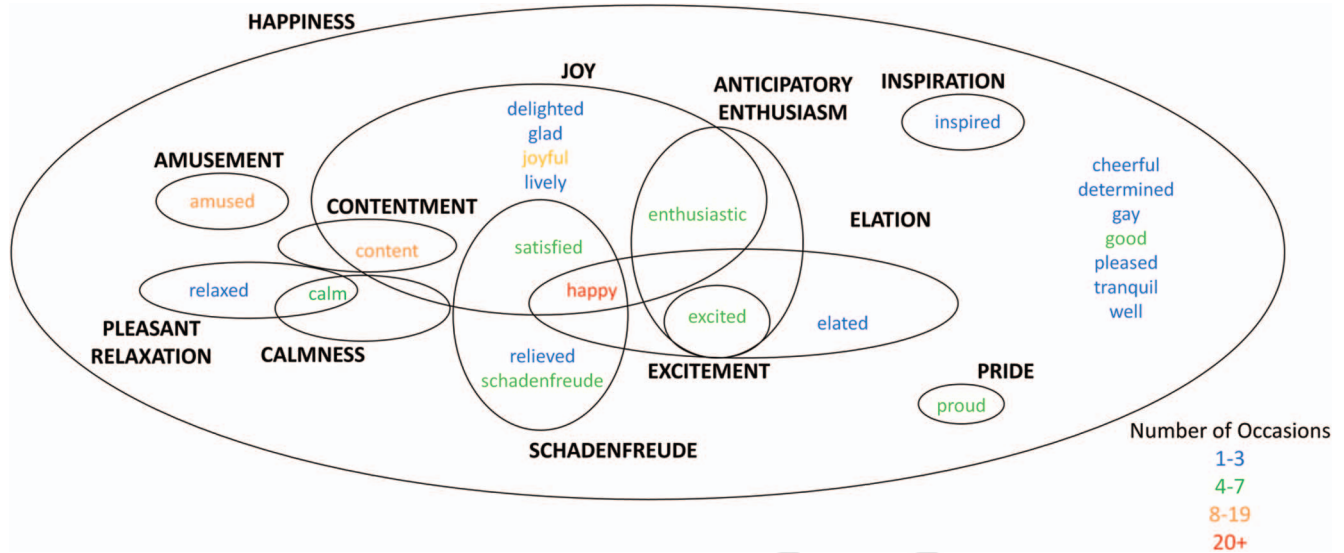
HAPPINESS

JOY
delighted
glad
joyful
lively

ANTICIPATORY ENTHUSIASM

INSPIRATION
inspired

AMUSEMENT
amused

CONTENTMENT
content

enthusiastic

satisfied

ELATION

cheerful
determined
gay
good
pleased
tranquil
well

relaxed

calm

happy

excited

elated

PLEASANT RELAXATION

CALMNESS

relieved
schadenfreude

EXCITEMENT

PRIDE
proud

SCHADENFREUDE

Number of Occasions
1-3
4-7
8-19
20+